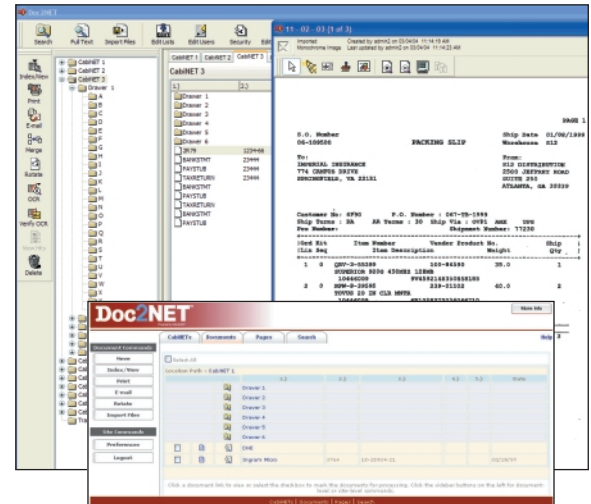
Doc2NET

Search Full Text Import Files Edit Lists Edit Users Security

Index/View Print E-mail Merge Rotate OCR Verify OCR Security Delete

CabiNET 1
CabiNET 2
CabiNET 3
Drawer 1
A B C D E F G H I J K L M N O P Q R S T U V W X Y Z

CabiNET 1 CabiNET 2 CabiNET 3

CabiNET 3

Drawer 1
Drawer 2
Drawer 3
Drawer 4
Drawer 5
Drawer 6
2879 1234-66
BANKSTMT 23444
PAYSTUB 23444
TAXRETURN 23444
BANKSTMT
PAYSTUB
TAXRETURN
PAYSTUB
BANKSTMT
PAYSTUB

11 - 02 - 03 (1 of 3)

PAGE 1

S.O. Number PACKING SLIP Ship Date 01/08/1999
06-109500 Warehouse 012

To: From:
IMPERIAL INSURANCE 012 DISTRIBUTION
774 CAMPUS DRIVE 2500 JEFFREY ROAD
SPRINGFIELD, VA 22151 SUITE 250
ATLANTA, GA 30339

Customer No: 6F90 P.O. Number : 047-05-1999
Ship Terms : NA AR Terms : 30 Ship Via : 0991 AMX UPS
Pro Number: Shipment Number: 77230

Ord Kit Item Number Vendor Product No. Ship
Ln Seq Item Description Weight Qty

1 0 QMV-2-55389 105-86389 35.0 1
SUPERION 8000 450MHZ 128MB
10466009

2 0 MDM-0-29585 239-21332 40.0 2
TOUCH 20 IN CLR MNTR

Doc2NET

Main Info

CabiNETs Documents Pages Search

Help

Document Commands
Home
Index/View
Print
E-mail
Rotate
Import Files
Site Commands
Preferences
Logout

Select All

Location Path > CabiNET 1

Drawer 1
Drawer 2
Drawer 3
Drawer 4
Drawer 5
Drawer 6
DHE
Ingram Micro

Click a document link to view or select the checkbox to mark the document for processing. Click the sidebar buttons on the left for document-level or site-level commands.

CabiNETs | Documents | Pages | Search